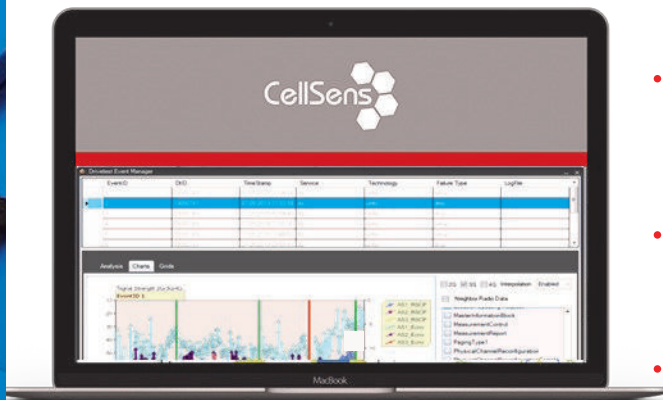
CellSens

Drivetest Event Manager

| EventID | DKO | TimeStamp | Service | Technology | Failure Type | LogFile |
|---|---|---|---|---|---|---|

Analysis Charts Grids

2G 3G 4G Interpolation Enabled

Neighbor Radio Data

MasterInformationBlock
MeasurementControl
MeasurementReport
PagingType1
PhysicalChannelReconfiguration

MacBook